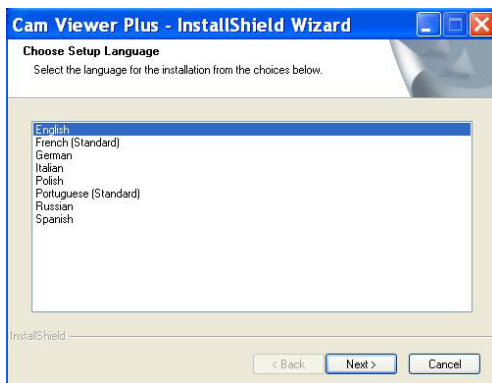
Cam Viewer Plus - InstallShield Wizard

Choose Setup Language

Select the language for the installation from the choices below.

English
French (Standard)
German
Italian
Polish
Portuguese (Standard)
Russian
Spanish

InstallShield

< Back
Next >
Cancel